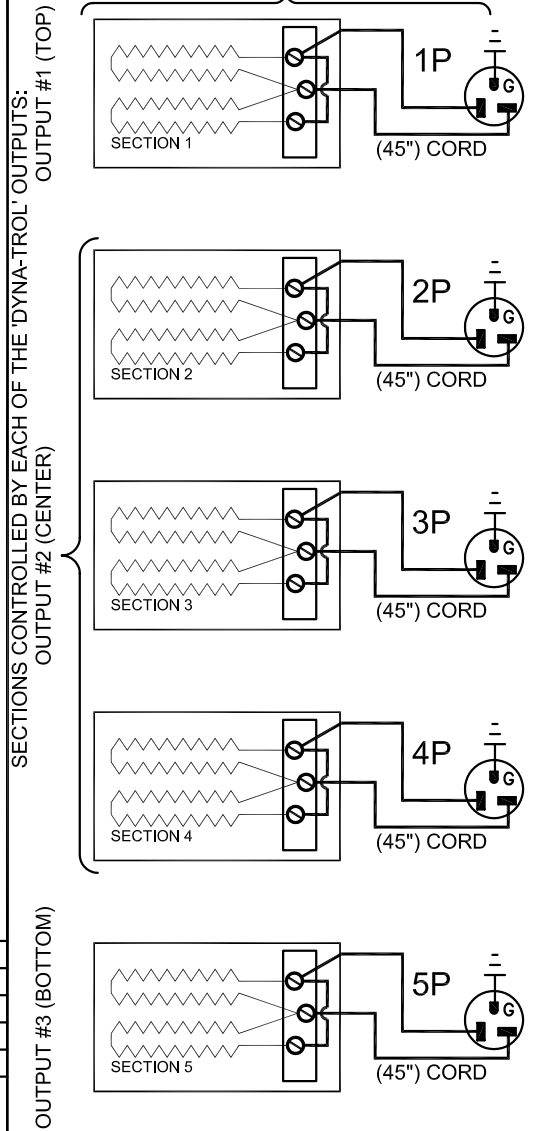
SECTIONS CONTROLLED BY EACH OF THE 'DYNA-TROL' OUTPUTS:

OUTPUT #1 (TOP)

SECTION 1

1P

G

(45") CORD

OUTPUT #2 (CENTER)

SECTION 2

2P

G

(45") CORD

SECTION 3

3P

G

(45") CORD

SECTION 4

4P

G

(45") CORD

OUTPUT #3 (BOTTOM)

SECTION 5

5P

G

(45") CORD